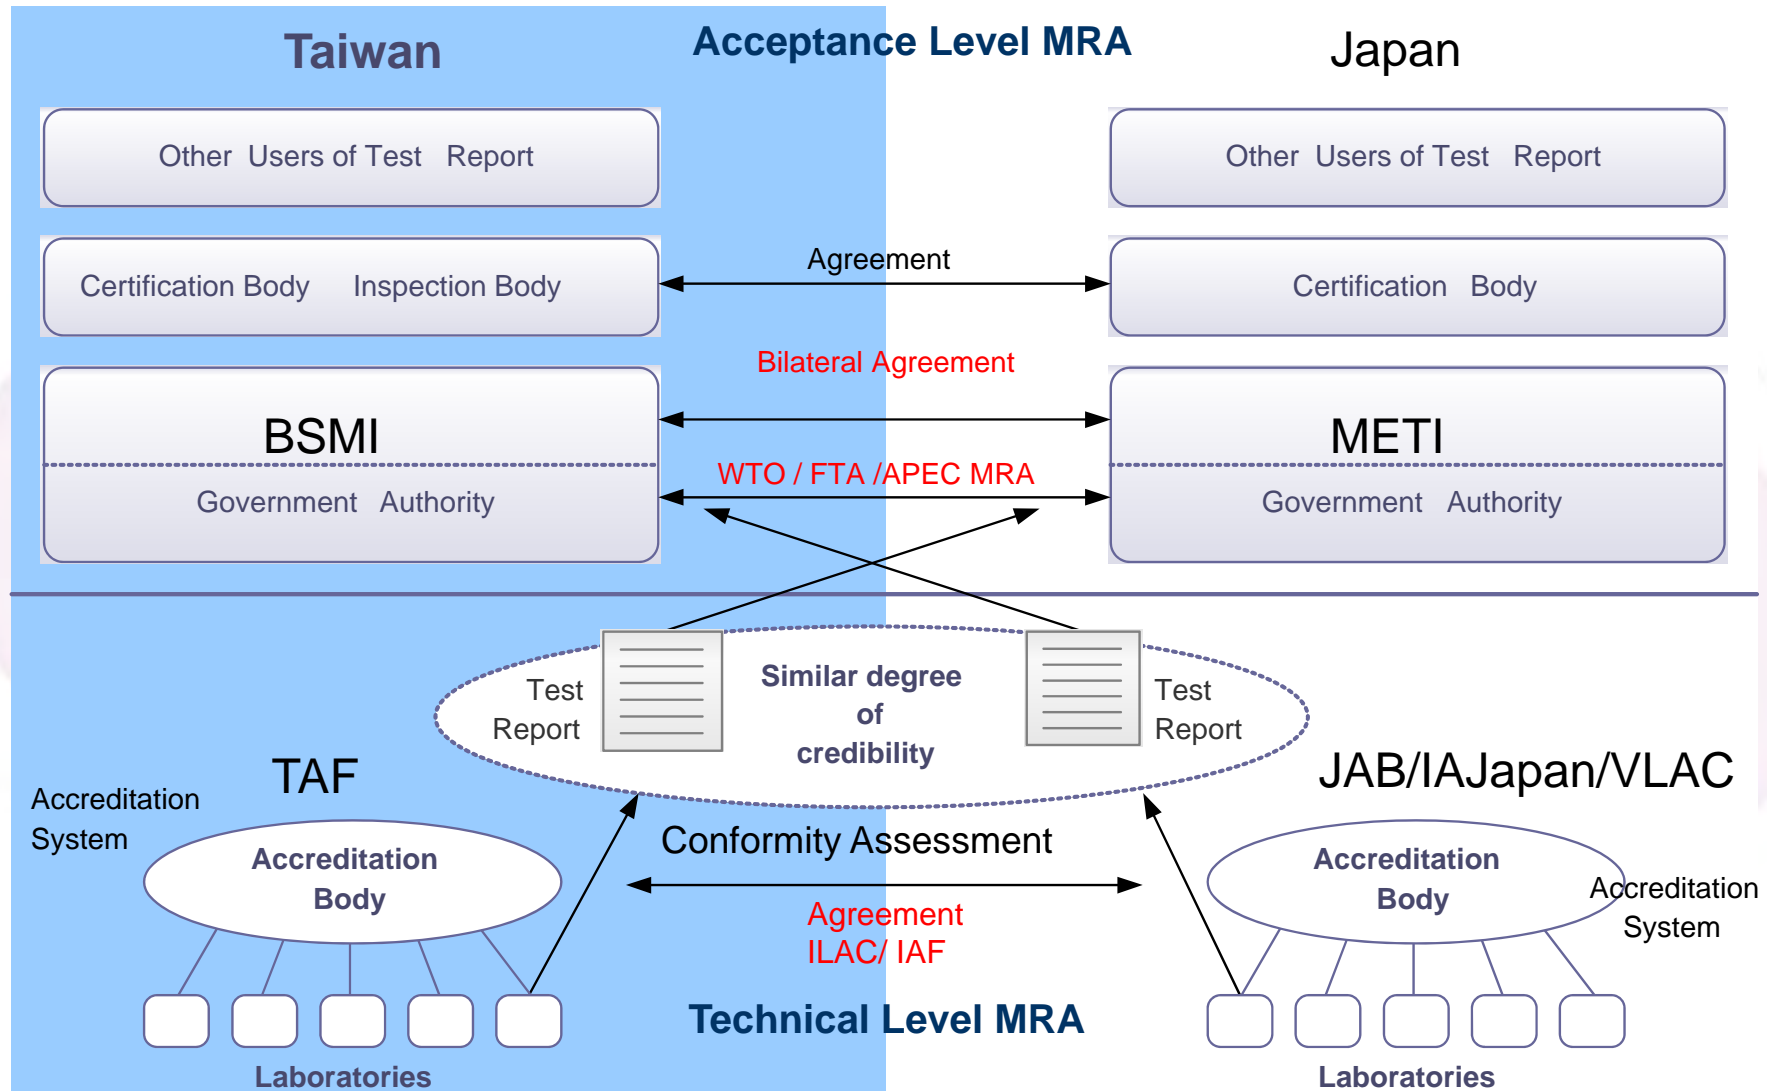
Taiwan

Acceptance Level MRA

Japan

Other Users of Test Report

Other Users of Test Report

Agreement

Certification Body Inspection Body

Certification Body

Bilateral Agreement

BSMI

Government Authority

METI

Government Authority

WTO / FTA /APEC MRA

Test Report

Similar degree of credibility

Test Report

TAF

JAB/IAJapan/VLAC

Accreditation System

Accreditation Body

Conformity Assessment

Accreditation Body

Accreditation System

Agreement
ILAC/ IAF

Technical Level MRA

Laboratories

Laboratories